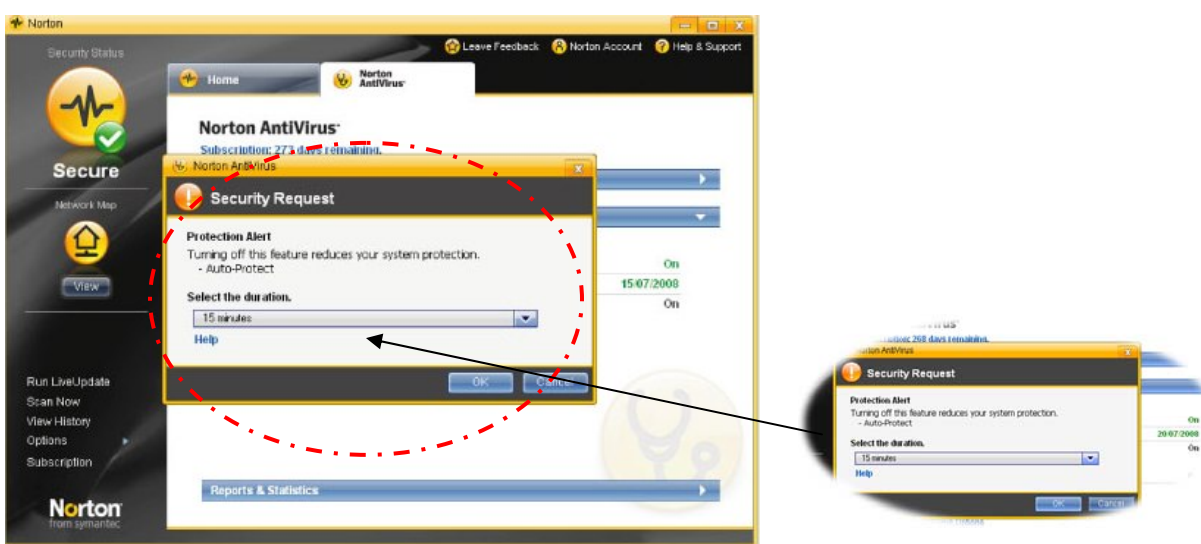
Norton

Leave Feedback Norton Account Help & Support

Security Status

Secure

Network Map

View

Run LiveUpdate
Scan Now
View History
Options
Subscription

Norton
from symantec

Home

Norton AntiVirus

Norton AntiVirus
Subscription: 273 days remaining.

On
15/07/2008
On

Reports & Statistics

Norton AntiVirus

Security Request

Protection Alert
Turning off this feature reduces your system protection.
- Auto-Protect

Select the duration.

15 minutes

Help

OK Cancel

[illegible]
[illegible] 268 days remaining.
Norton AntiVirus

Security Request

Protection Alert
Turning off this feature reduces your system protection.
- Auto-Protect

Select the duration.

15 minutes

Help

On
20/07/2008
On

OK Cancel